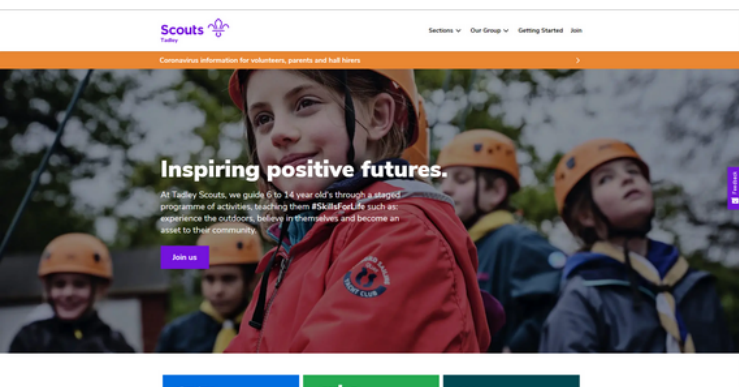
Scouts
Tadley

Sections Our Group Getting Started Join

Coronavirus information for volunteers, parents and hall hirers

Inspiring positive futures.

At Tadley Scouts, we guide 6 to 14 year old's through a staged programme of activities, teaching them #SkillsForLife such as: experience the outdoors, believe in themselves and become an asset to their community.

Join us

Feedback